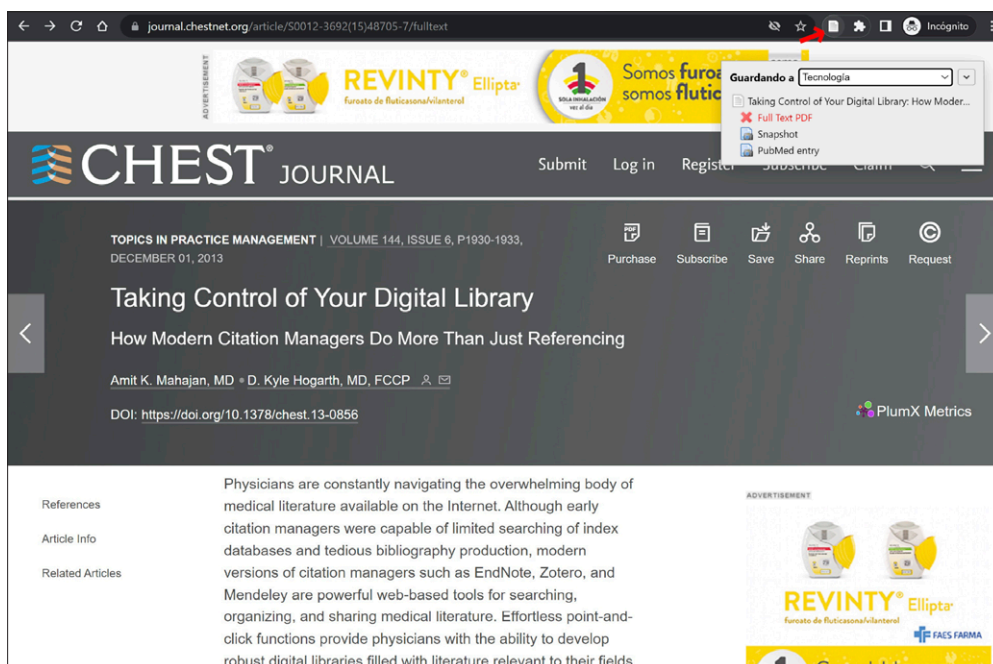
journal.chestnet.org/article/S0012-3692(15)48705-7/fulltext

Incógnito

ADVERTISEMENT

REVINTY® Ellipta
furoato de fluticasona/vilanterol

1
SOLA INHALACIÓN vez al día

Somos furoa
somos flutic

Guardando a Tecnología

Taking Control of Your Digital Library: How Moder...
Full Text PDF
Snapshot
PubMed entry

CHEST® JOURNAL

Submit Log in Register Subscribe Claim

TOPICS IN PRACTICE MANAGEMENT | VOLUME 144, ISSUE 6, P1930-1933, DECEMBER 01, 2013

Purchase Subscribe Save Share Reprints Request

Taking Control of Your Digital Library

How Modern Citation Managers Do More Than Just Referencing

Amit K. Mahajan, MD • D. Kyle Hogarth, MD, FCCP

DOI: https://doi.org/10.1378/chest.13-0856

PlumX Metrics

References

Article Info

Related Articles

Physicians are constantly navigating the overwhelming body of medical literature available on the Internet. Although early citation managers were capable of limited searching of index databases and tedious bibliography production, modern versions of citation managers such as EndNote, Zotero, and Mendeley are powerful web-based tools for searching, organizing, and sharing medical literature. Effortless point-and-click functions provide physicians with the ability to develop robust digital libraries filled with literature relevant to their fields

ADVERTISEMENT

REVINTY® Ellipta
furoato de fluticasona/vilanterol

FAES FARMA